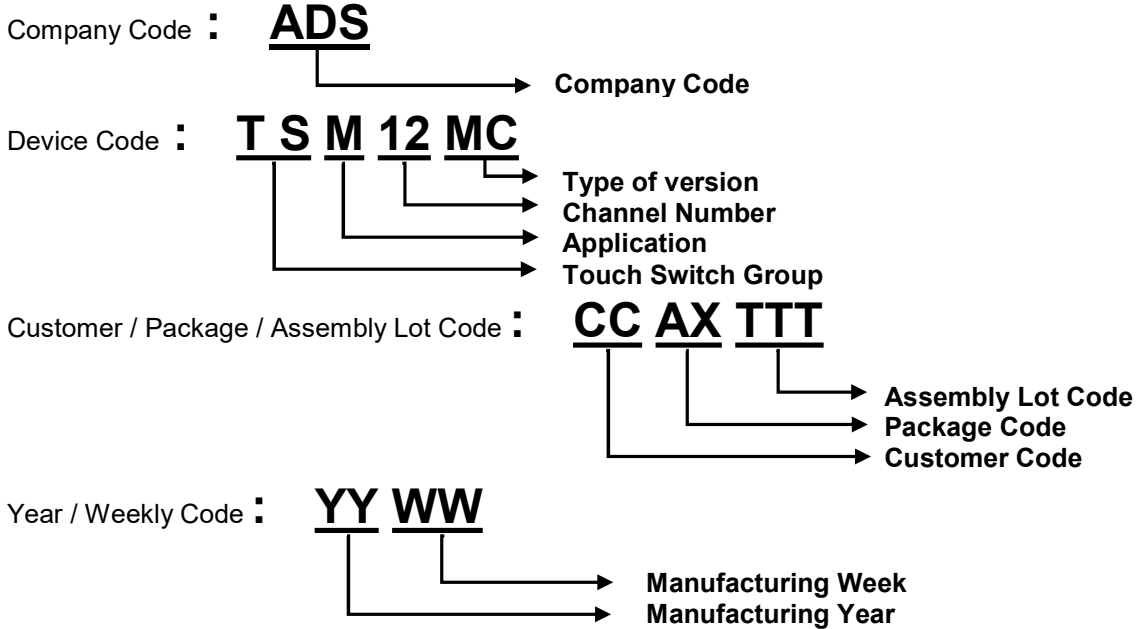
Company Code : ADS

Company Code

Device Code : T S M 12 MC

Type of version
Channel Number
Application
Touch Switch Group

Customer / Package / Assembly Lot Code : CC AX TTT

Assembly Lot Code
Package Code
Customer Code

Year / Weekly Code : YY WW

Manufacturing Week
Manufacturing Year